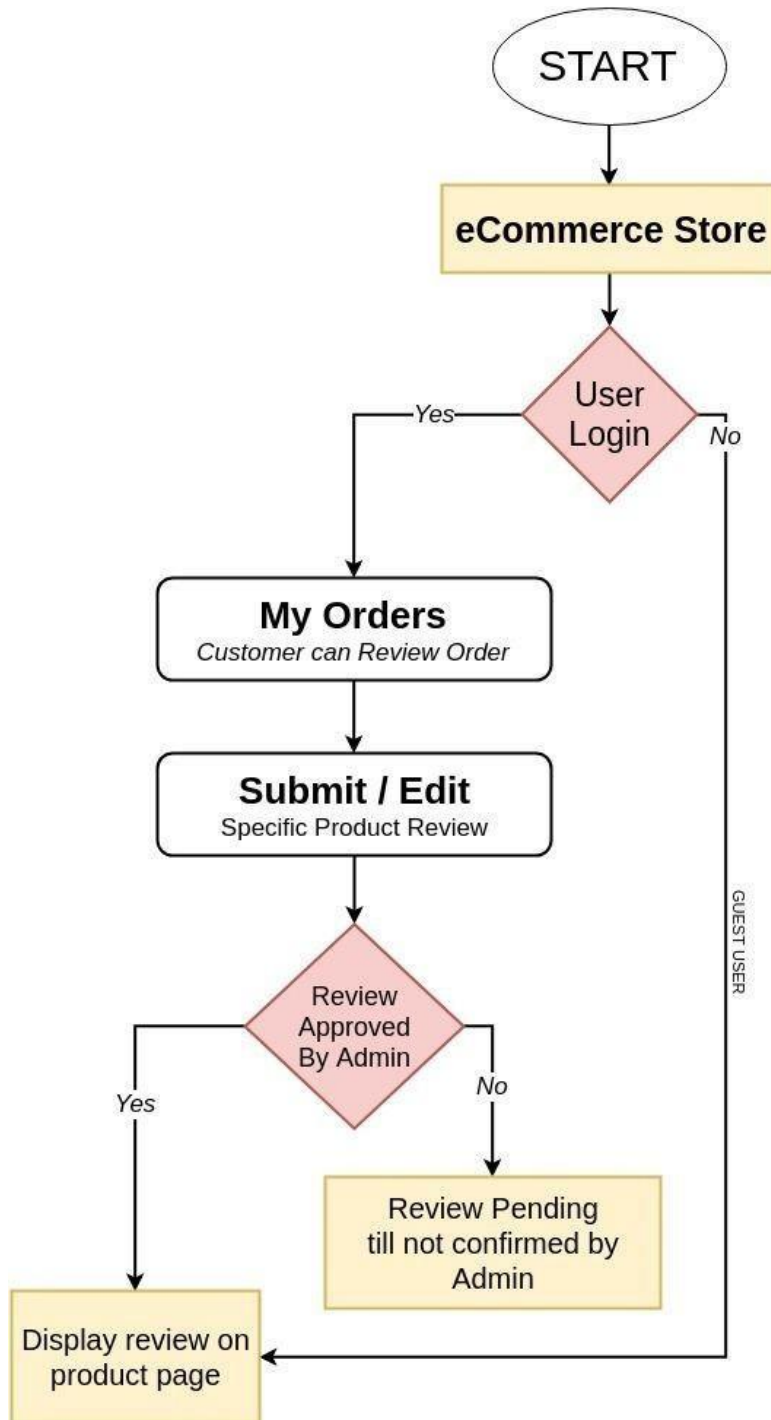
START

eCommerce Store

User Login

Yes

No

My Orders
Customer can Review Order

Submit / Edit
Specific Product Review

GUEST USER

Review Approved By Admin

Yes

No

Review Pending till not confirmed by Admin

Display review on product page